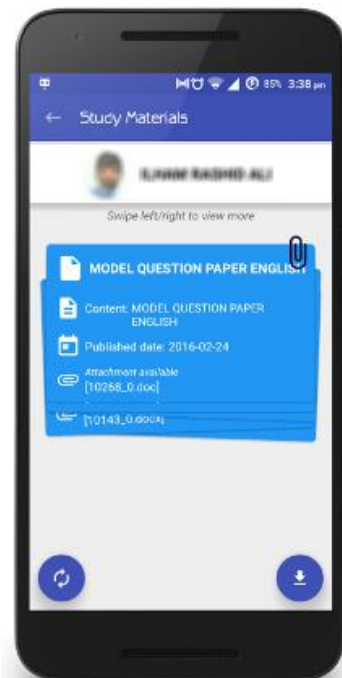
85% 3:38 pm

Study Materials

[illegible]

Swipe left/right to view more

MODEL QUESTION PAPER ENGLISH

Content: MODEL QUESTION PAPER ENGLISH

Published date: 2016-02-24

Attachment available
[10268_0.doc]

[10143_0.docx]